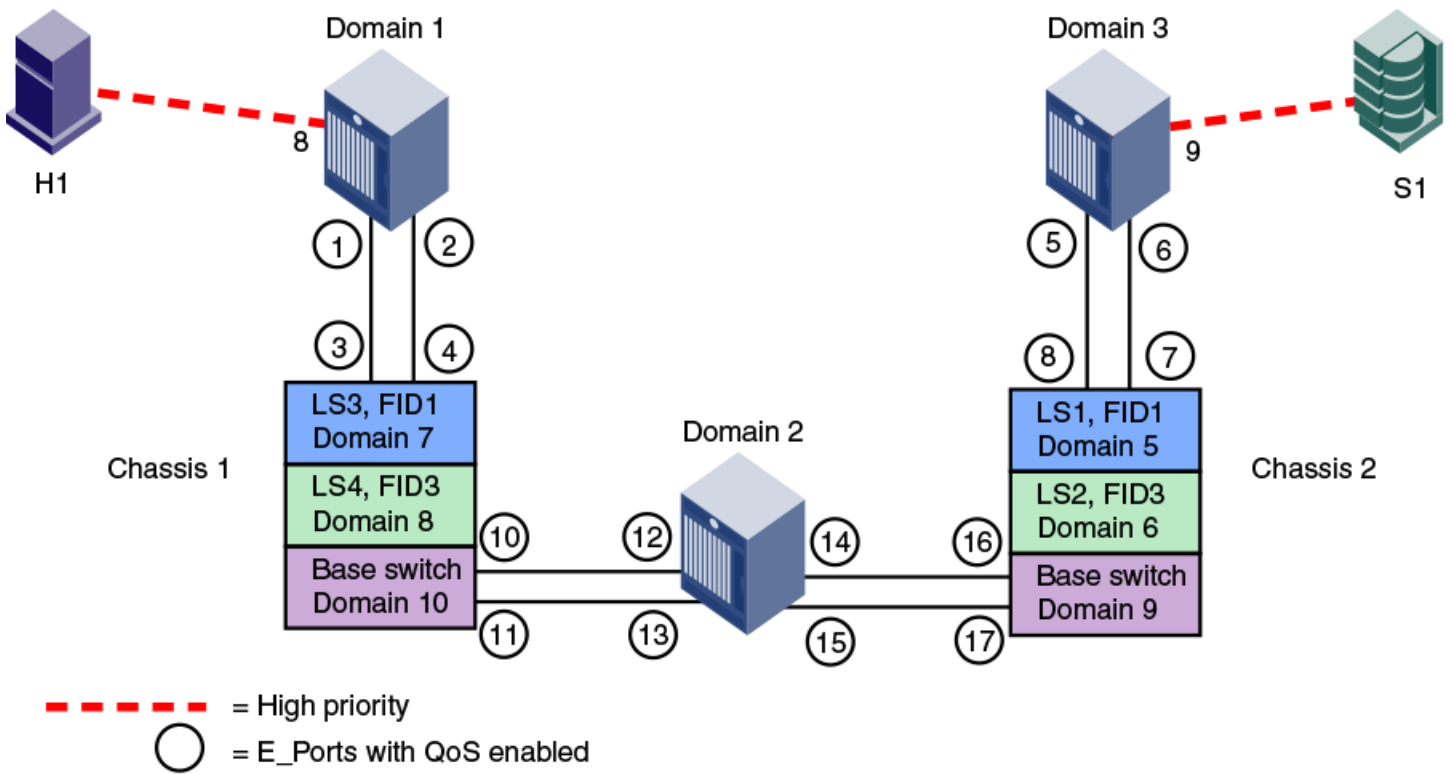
Domain 1

Domain 3

H1

8

9

S1

1

2

5

6

3

4

8

7

LS3, FID1
Domain 7

LS1, FID1
Domain 5

Domain 2

Chassis 1

Chassis 2

LS4, FID3
Domain 8

LS2, FID3
Domain 6

10

12

14

16

Base switch
Domain 10

Base switch
Domain 9

11

13

15

17

= High priority

= E_Ports with QoS enabled